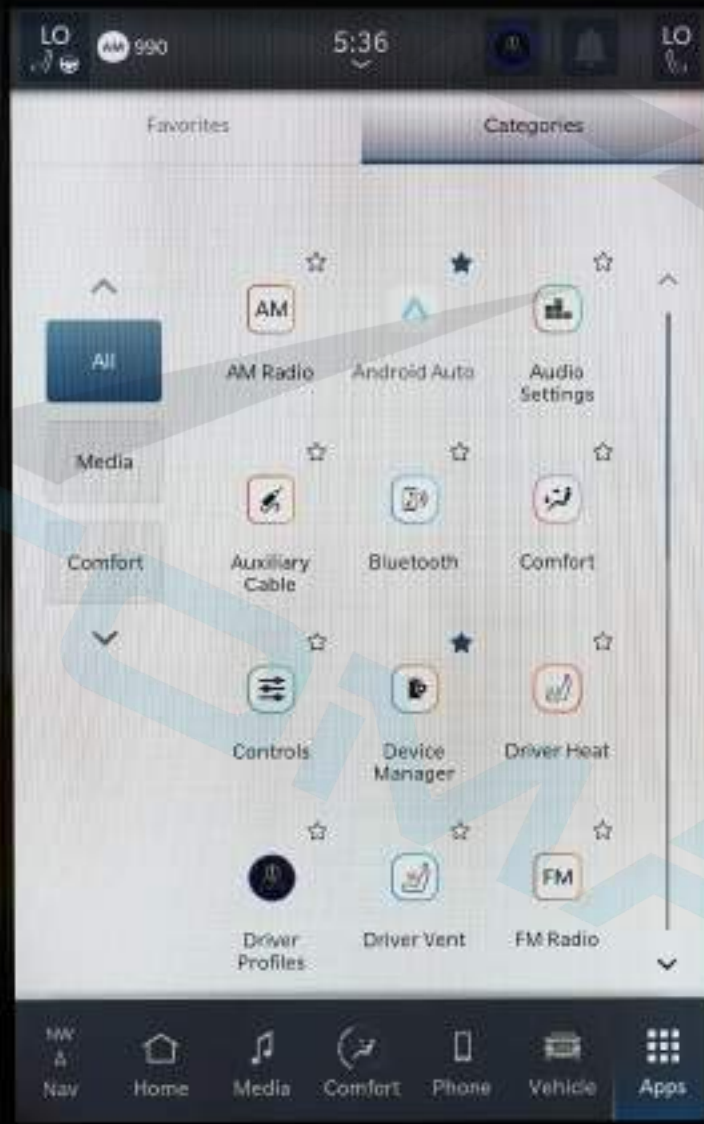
LO

AM 990

5:36

LO

Favorites

Categories

All

Media

Comfort

AM

AM Radio

Android Auto

Audio Settings

Auxiliary Cable

Bluetooth

Comfort

Controls

Device Manager

Driver Heat

Driver Profiles

Driver Vent

FM

FM Radio

NW
A
Nav

Home

Media

Comfort

Phone

Vehicle

Apps